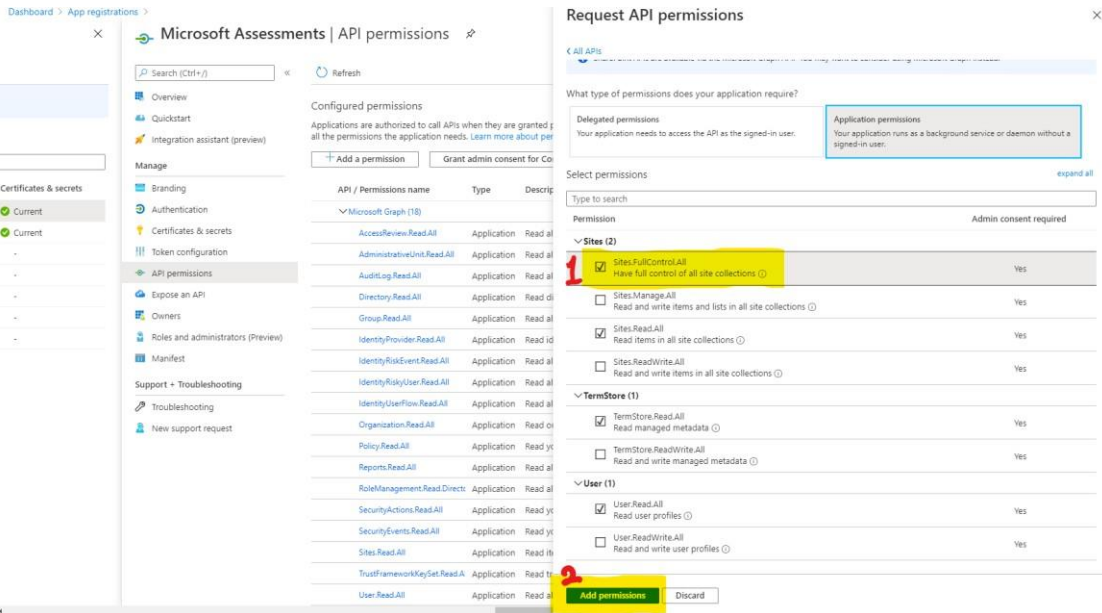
Dashboard > App registrations >

Microsoft Assessments | API permissions

Search (Ctrl+/)
Overview
Quickstart
Integration assistant (preview)
Manage
Branding
Authentication
Certificates & secrets
Token configuration
API permissions
Expose an API
Owners
Roles and administrators (Preview)
Manifest
Support + Troubleshooting
Troubleshooting
New support request

Certificates & secrets
Current
Current
-
-
-
-
-

Refresh

Configured permissions

Applications are authorized to call APIs when they are granted p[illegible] all the permissions the application needs. Learn more about per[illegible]

+ Add a permission   Grant admin consent for Co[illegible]

| API / Permissions name | Type | Descrip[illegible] |
|---|---|---|
| Microsoft Graph (18) | | |
| AccessReview.Read.All | Application | Read al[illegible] |
| AdministrativeUnit.Read.All | Application | Read al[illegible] |
| AuditLog.Read.All | Application | Read al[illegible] |
| Directory.Read.All | Application | Read di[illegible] |
| Group.Read.All | Application | Read al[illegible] |
| IdentityProvider.Read.All | Application | Read id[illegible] |
| IdentityRiskEvent.Read.All | Application | Read al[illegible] |
| IdentityRiskyUser.Read.All | Application | Read al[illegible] |
| IdentityUserFlow.Read.All | Application | Read al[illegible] |
| Organization.Read.All | Application | Read o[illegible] |
| Policy.Read.All | Application | Read yo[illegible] |
| Reports.Read.All | Application | Read al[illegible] |
| RoleManagement.Read.Directo | Application | Read al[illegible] |
| SecurityActions.Read.All | Application | Read yo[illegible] |
| SecurityEvents.Read.All | Application | Read yo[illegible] |
| Sites.Read.All | Application | Read it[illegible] |
| TrustFrameworkKeySet.Read.A | Application | Read tr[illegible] |
| User.Read.All | Application | Read al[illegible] |

Request API permissions

< All APIs

What type of permissions does your application require?

Delegated permissions
Your application needs to access the API as the signed-in user.

Application permissions
Your application runs as a background service or daemon without a signed-in user.

Select permissions   expand all

Type to search

| Permission | Admin consent required |
|---|---|
| Sites (2) | |
| Sites.FullControl.All Have full control of all site collections | Yes |
| Sites.Manage.All Read and write items and lists in all site collections | Yes |
| Sites.Read.All Read items in all site collections | Yes |
| Sites.ReadWrite.All Read and write items in all site collections | Yes |
| TermStore (1) | |
| TermStore.Read.All Read managed metadata | Yes |
| TermStore.ReadWrite.All Read and write managed metadata | Yes |
| User (1) | |
| User.Read.All Read user profiles | Yes |
| User.ReadWrite.All Read and write user profiles | Yes |

1
2

Add permissions   Discard